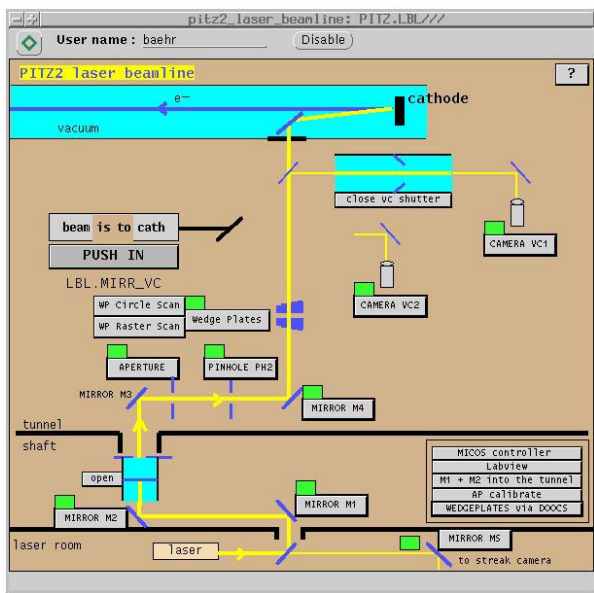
pitz2_laser_beamline: PITZ.LBL///

User name : baehr

Disable

PITZ2 laser beamline

?

e-

cathode

vacuum

close vc shutter

CAMERA VC1

beam is to cath

PUSH IN

LBL.MIRR_VC

CAMERA VC2

WP Circle Scan

WP Raster Scan

Wedge Plates

APERTURE

PINHOLE PH2

MIRROR M3

MIRROR M4

tunnel

shaft

MICOS controller

Labview

M1 + M2 into the tunnel

AP calibrate

WEDGEPLATES via DOOCS

open

MIRROR M1

MIRROR M2

laser room

laser

MIRROR MS

to streak camera